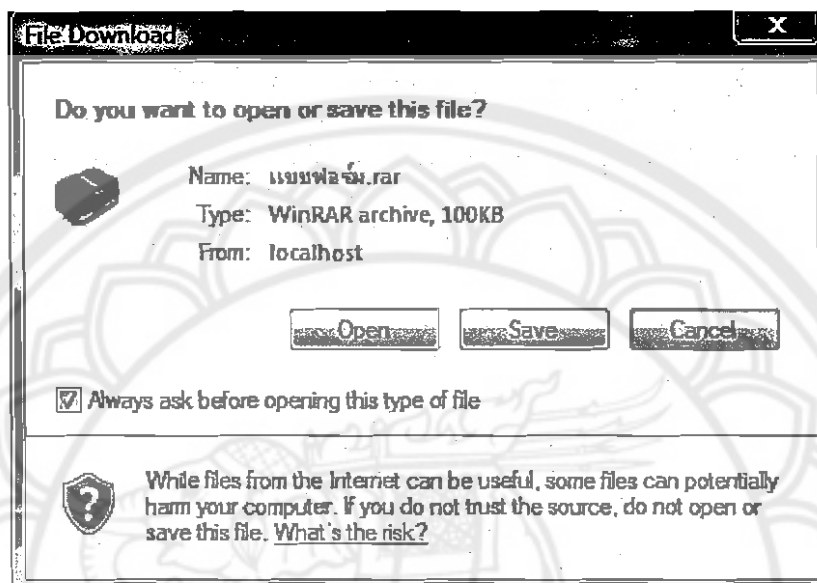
File Download

X

Do you want to open or save this file?

Name: แบบฟอร์ม.rar
Type: WinRAR archive, 100KB
From: localhost

Open

Save

Cancel

☑ Always ask before opening this type of file

While files from the Internet can be useful, some files can potentially harm your computer. If you do not trust the source, do not open or save this file. What's the risk?